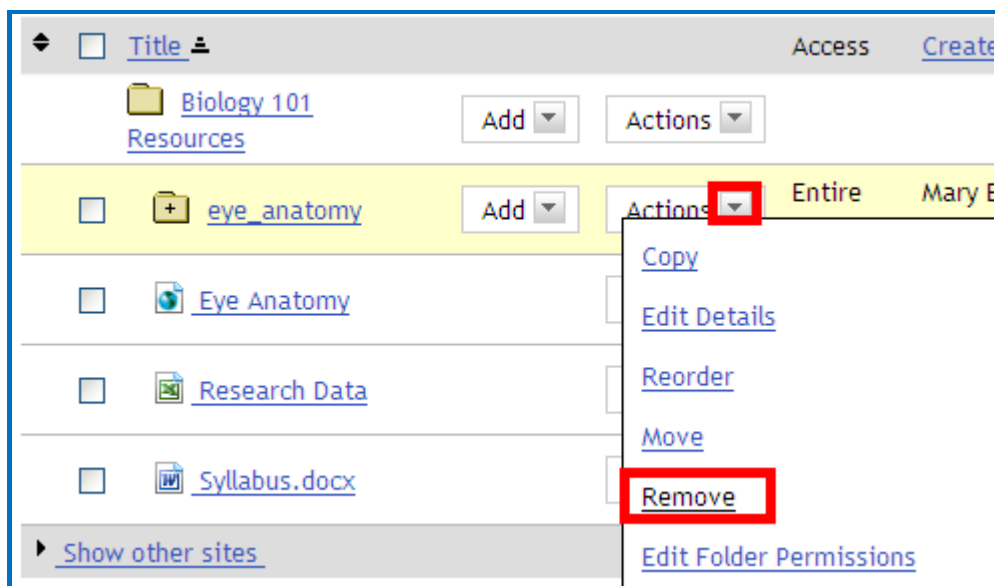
Title | Access | Create

Biology 101 Resources | Add | Actions

eye_anatomy | Add | Actions | Entire | Mary E

Eye Anatomy

Research Data

Syllabus.docx

Show other sites

Copy
Edit Details
Reorder
Move
Remove
Edit Folder Permissions